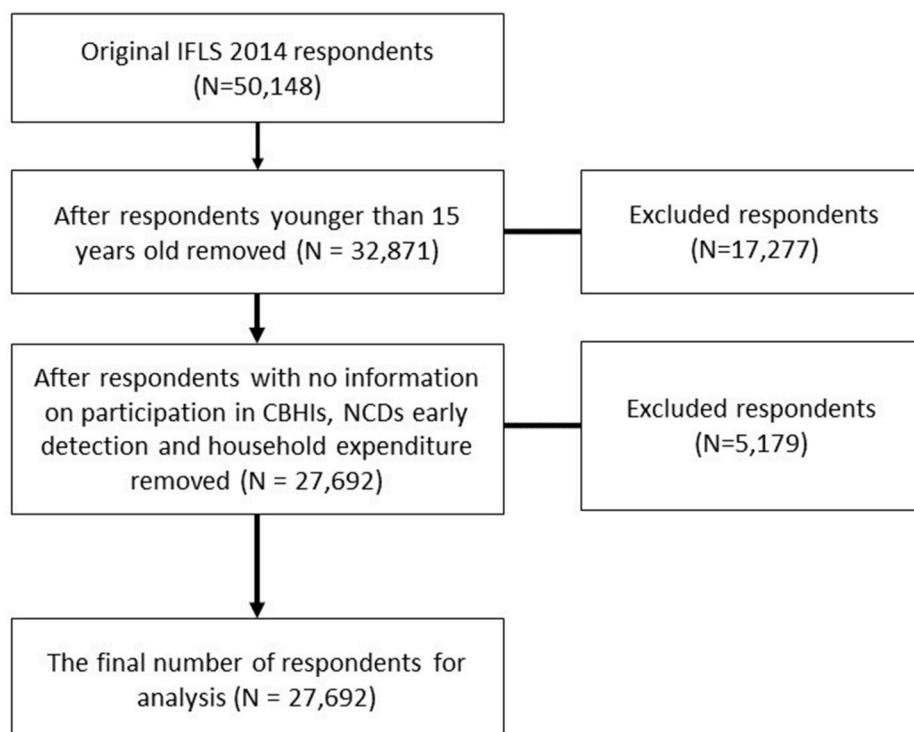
Original IFLS 2014 respondents (N=50,148)

After respondents younger than 15 years old removed (N = 32,871)

Excluded respondents (N=17,277)

After respondents with no information on participation in CBHIs, NCDs early detection and household expenditure removed (N = 27,692)

Excluded respondents (N=5,179)

The final number of respondents for analysis (N = 27,692)